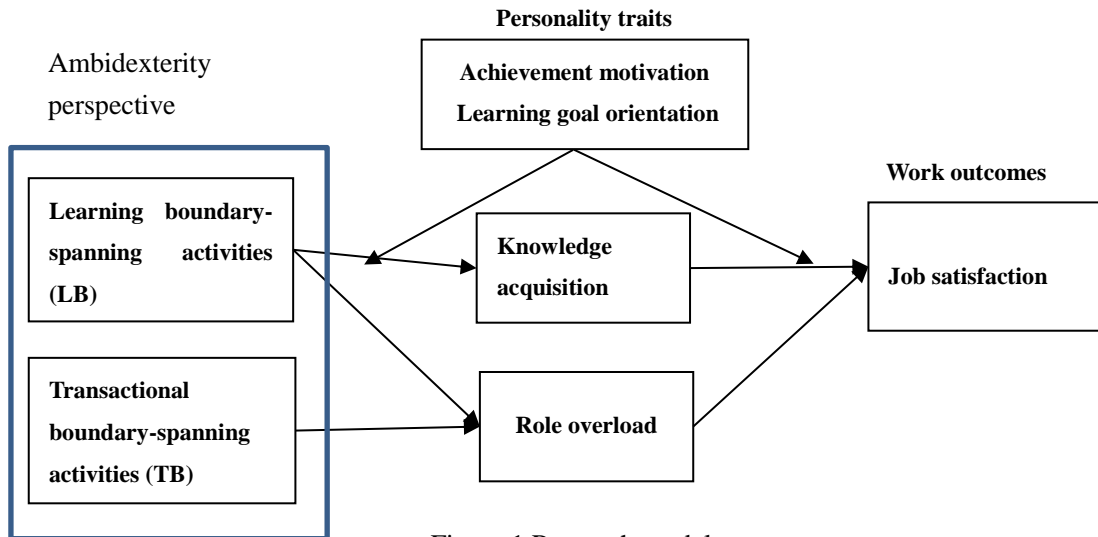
Personality traits

Ambidexterity perspective

Achievement motivation
Learning goal orientation

Work outcomes

Learning boundary-spanning activities (LB)

Knowledge acquisition

Job satisfaction

Transactional boundary-spanning activities (TB)

Role overload

Figure 1 Research model